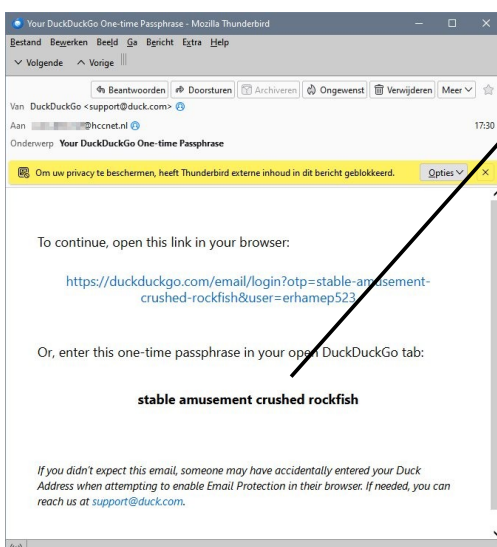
Your DuckDuckGo One-time Passphrase - Mozilla Thunderbird

Bestand Bewerken Beeld Ga Bericht Extra Help

Volgende Vorige

Beantwoorden Doorsturen Archiveren Ongewenst Verwijderen Meer

Van DuckDuckGo <support@duck.com>

Aan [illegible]@hccnet.nl

17:30

Onderwerp Your DuckDuckGo One-time Passphrase

Om uw privacy te beschermen, heeft Thunderbird externe inhoud in dit bericht geblokkeerd.

Opties

To continue, open this link in your browser:

https://duckduckgo.com/email/login?otp=stable-amusement-crushed-rockfish&user=erhamep523

Or, enter this one-time passphrase in your open DuckDuckGo tab:

stable amusement crushed rockfish

If you didn't expect this email, someone may have accidentally entered your Duck Address when attempting to enable Email Protection in their browser. If needed, you can reach us at support@duck.com.